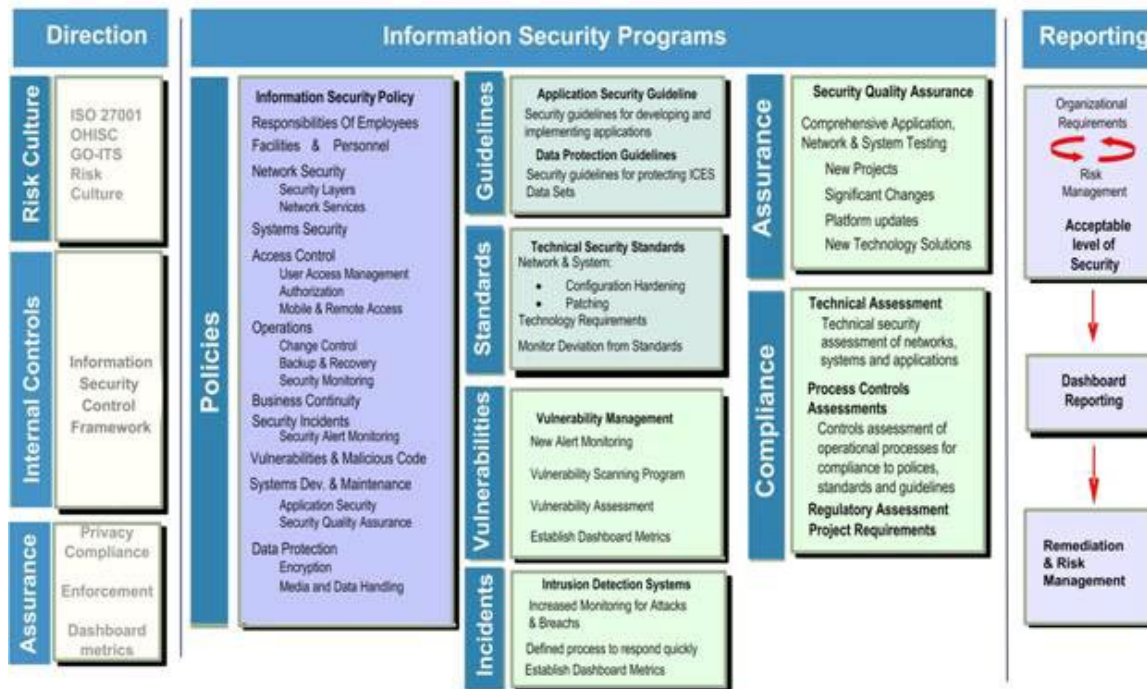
Direction

Risk Culture

ISO 27001
OHISC
GO-ITS
Risk
Culture

Internal Controls

Information Security Control Framework

Assurance

Privacy Compliance

Enforcement

Dashboard metrics

Information Security Programs

Policies

Information Security Policy
Responsibilities Of Employees
Facilities & Personnel
Network Security
Security Layers
Network Services
Systems Security
Access Control
User Access Management
Authorization
Mobile & Remote Access
Operations
Change Control
Backup & Recovery
Security Monitoring
Business Continuity
Security Incidents
Security Alert Monitoring
Vulnerabilities & Malicious Code
Systems Dev. & Maintenance
Application Security
Security Quality Assurance
Data Protection
Encryption
Media and Data Handling

Guidelines

Application Security Guideline
Security guidelines for developing and implementing applications
Data Protection Guidelines
Security guidelines for protecting ICES Data Sets

Standards

Technical Security Standards
Network & System:
• Configuration Hardening
• Patching
Technology Requirements
Monitor Deviation from Standards

Vulnerabilities

Vulnerability Management
New Alert Monitoring
Vulnerability Scanning Program
Vulnerability Assessment
Establish Dashboard Metrics

Incidents

Intrusion Detection Systems
Increased Monitoring for Attacks & Breachs
Defined process to respond quickly
Establish Dashboard Metrics

Assurance

Security Quality Assurance
Comprehensive Application, Network & System Testing
New Projects
Significant Changes
Platform updates
New Technology Solutions

Compliance

Technical Assessment
Technical security assessment of networks, systems and applications
Process Controls Assessments
Controls assessment of operational processes for compliance to polices, standards and guidelines
Regulatory Assessment
Project Requirements

Reporting

Organizational Requirements
Risk Management
Acceptable level of Security

Dashboard Reporting

Remediation & Risk Management